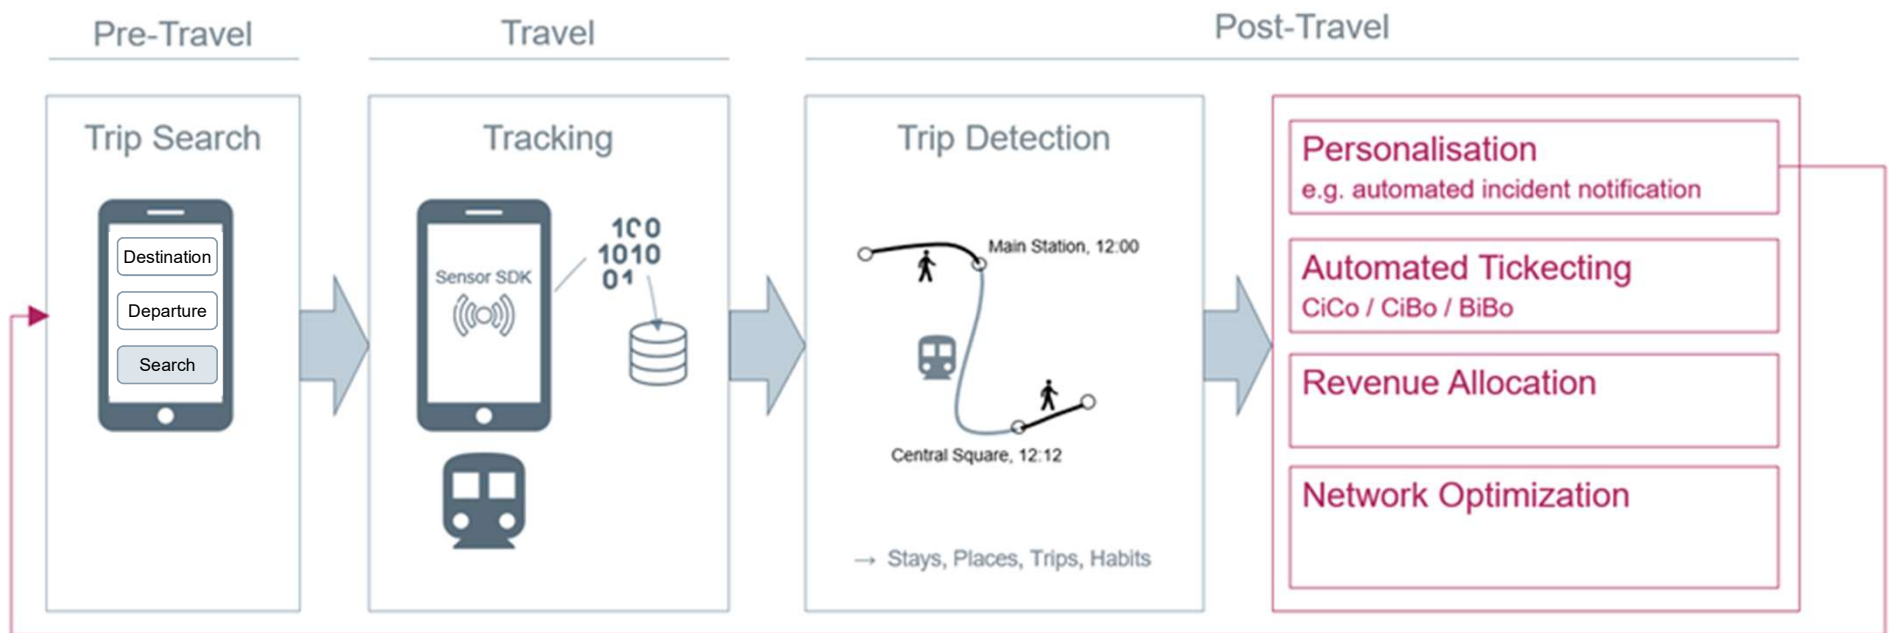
Pre-Travel

Travel

Post-Travel

Trip Search

Destination

Departure

Search

Tracking

Sensor SDK

100
1010
01

Trip Detection

Main Station, 12:00

Central Square, 12:12

→ Stays, Places, Trips, Habits

Personalisation
e.g. automated incident notification

Automated Tickecting
CiCo / CiBo / BiBo

Revenue Allocation

Network Optimization